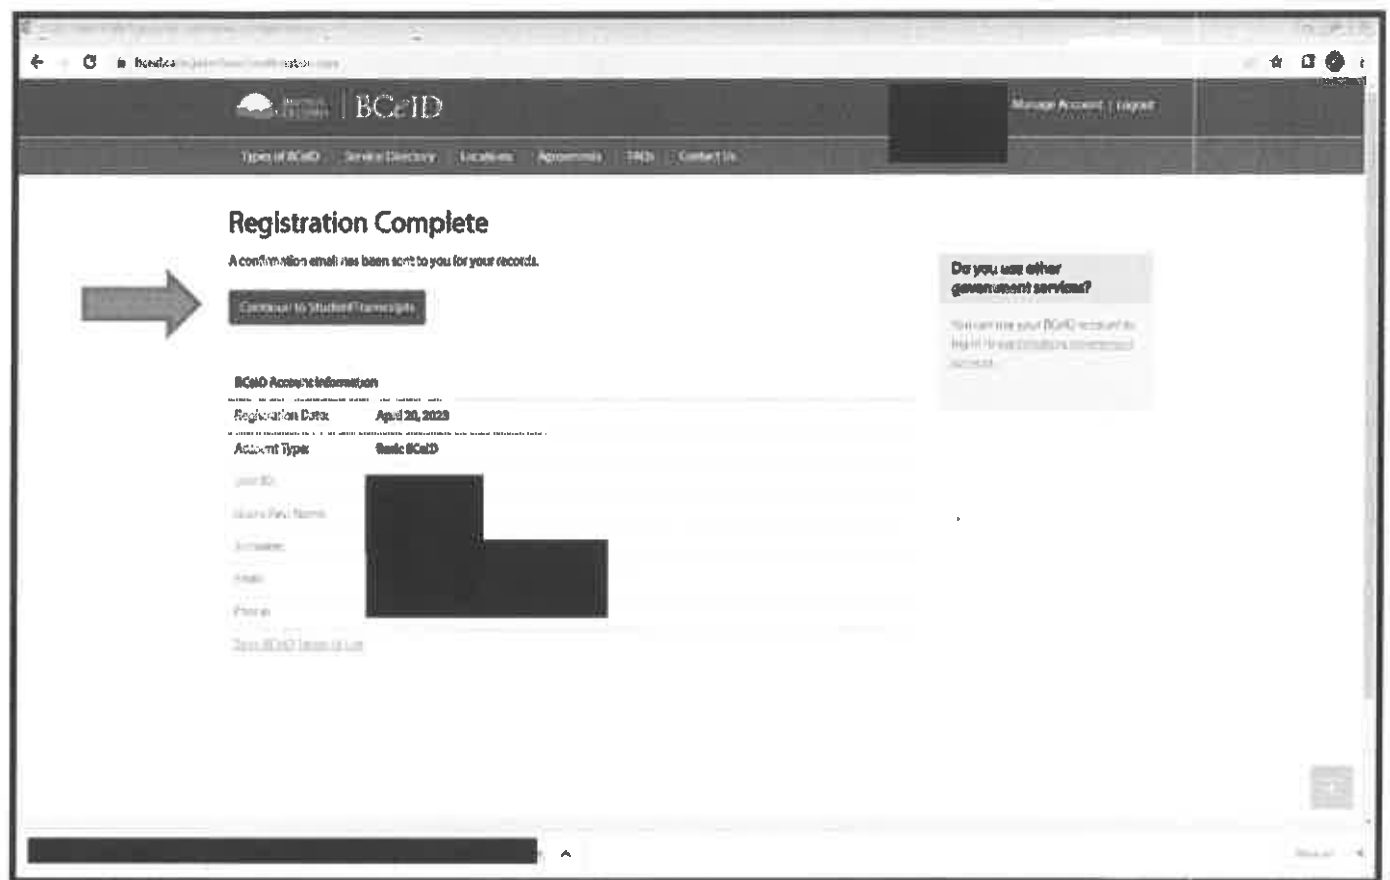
bceid.ca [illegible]

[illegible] BCeID

Manage Account | Logout

Types of BCeID Service Directory Locations Agreements FAQs Contact Us

Registration Complete

A confirmation email has been sent to you for your records.

Continue to StudentTranscripts

BCeID Account Information

| | |
|---|---|
| Registration Date: | April 20, 2023 |
| Account Type: | Basic BCeID |
| User ID: | |
| User's First Name: | |
| Surname: | |
| Email: | |
| Phone: | |

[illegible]

Do you use other government services?

You can use your BCeID account to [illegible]